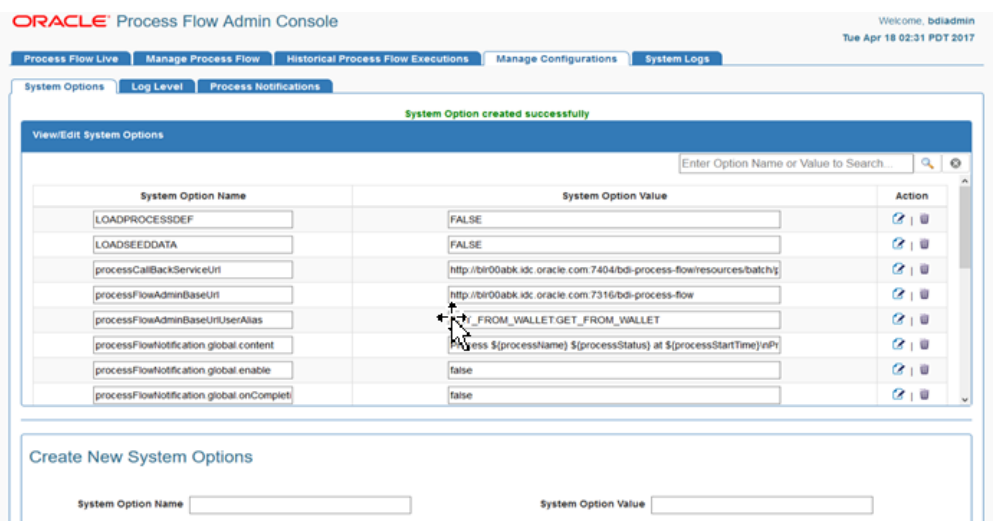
ORACLE Process Flow Admin Console

Welcome, bdiadmin
Tue Apr 18 02:31 PDT 2017

Process Flow Live | Manage Process Flow | Historical Process Flow Executions | Manage Configurations | System Logs

System Options | Log Level | Process Notifications

System Option created successfully

View/Edit System Options

Enter Option Name or Value to Search...

| System Option Name | System Option Value | Action |
|---|---|---|
| LOADPROCESSDEF | FALSE | |
| LOADSEEDDATA | FALSE | |
| processCallBackServiceUrl | http://blr00abk.idc.oracle.com:7404/bdi-process-flow/resources/batch/p | |
| processFlowAdminBaseUrl | http://blr00abk.idc.oracle.com:7316/bdi-process-flow | |
| processFlowAdminBaseUrlUserAlias | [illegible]Y_FROM_WALLET:GET_FROM_WALLET | |
| processFlowNotification.global.content | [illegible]ess ${processName} ${processStatus} at ${processStartTime}\nPr | |
| processFlowNotification.global.enable | false | |
| processFlowNotification.global.onCompleti | false | |

Create New System Options

System Option Name

System Option Value